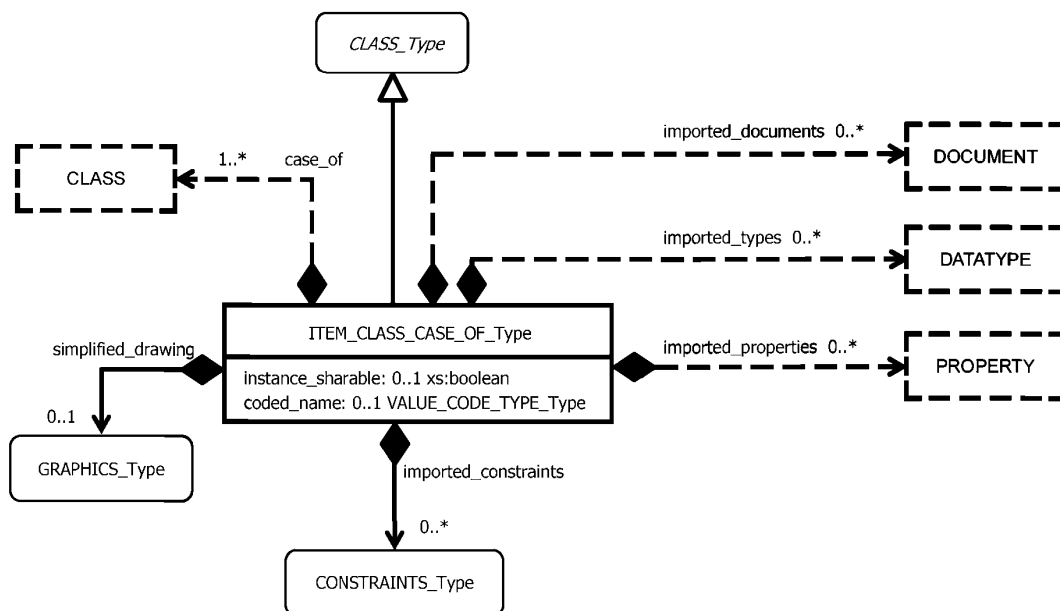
CLASS_Type

CLASS

1..*

case_of

imported_documents 0..*

DOCUMENT

imported_types 0..*

DATATYPE

ITEM_CLASS_CASE_OF_Type

instance_sharable: 0..1 xs:boolean
coded_name: 0..1 VALUE_CODE_TYPE_Type

simplified_drawing

0..1

GRAPHICS_Type

imported_properties 0..*

PROPERTY

imported_constraints

0..*

CONSTRAINTS_Type